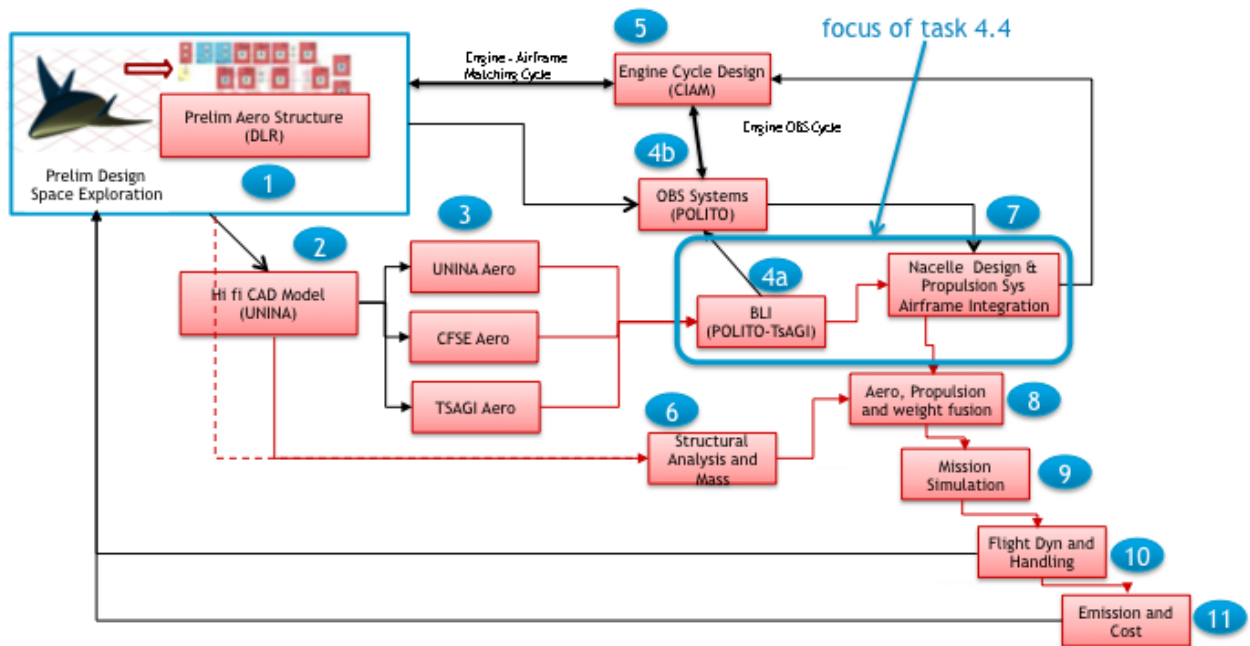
focus of task 4.4

5
Engine Cycle Design (CIAM)

Engine - Airframe Matching Cycle

Prelim Aero Structure (DLR)

Prelim Design Space Exploration

1

Engine OBS Cycle

4b
OBS Systems (POLITO)

3

7

2
Hi fi CAD Model (UNINA)

UNINA Aero

CFSE Aero

TSAGI Aero

4a
BLI (POLITO-TsAGI)

Nacelle Design & Propulsion Sys Airframe Integration

8
Aero, Propulsion and weight fusion

6
Structural Analysis and Mass

9
Mission Simulation

10
Flight Dyn and Handling

11
Emission and Cost